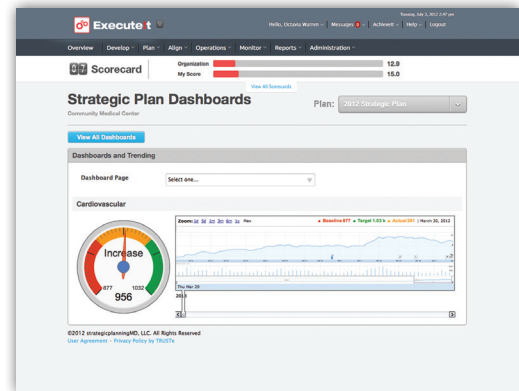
Executeit

Tuesday, July 3, 2012 2:47 pm

Hello, Octavia Warren | Messages 0 | Achieveit | Help | Logout

Overview | Develop | Plan | Align | Operations | Monitor | Reports | Administration

Scorecard

Organization 12.9

My Score 15.0

View All Scorecards

Strategic Plan Dashboards

Community Medical Center

Plan: 2012 Strategic Plan

View All Dashboards

Dashboards and Trending

Dashboard Page

Select one...

Cardiovascular

Increase

877

1032

956

Zoom: 1d 5d 1m 3m 6m 1y Max

Baseline 877 Target 1.03 k Actual 1 | March 30, 2012

Thu Mar 29

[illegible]

©2012 strategicplanningMD, LLC. All Rights Reserved

User Agreement - Privacy Policy by TRUSTe